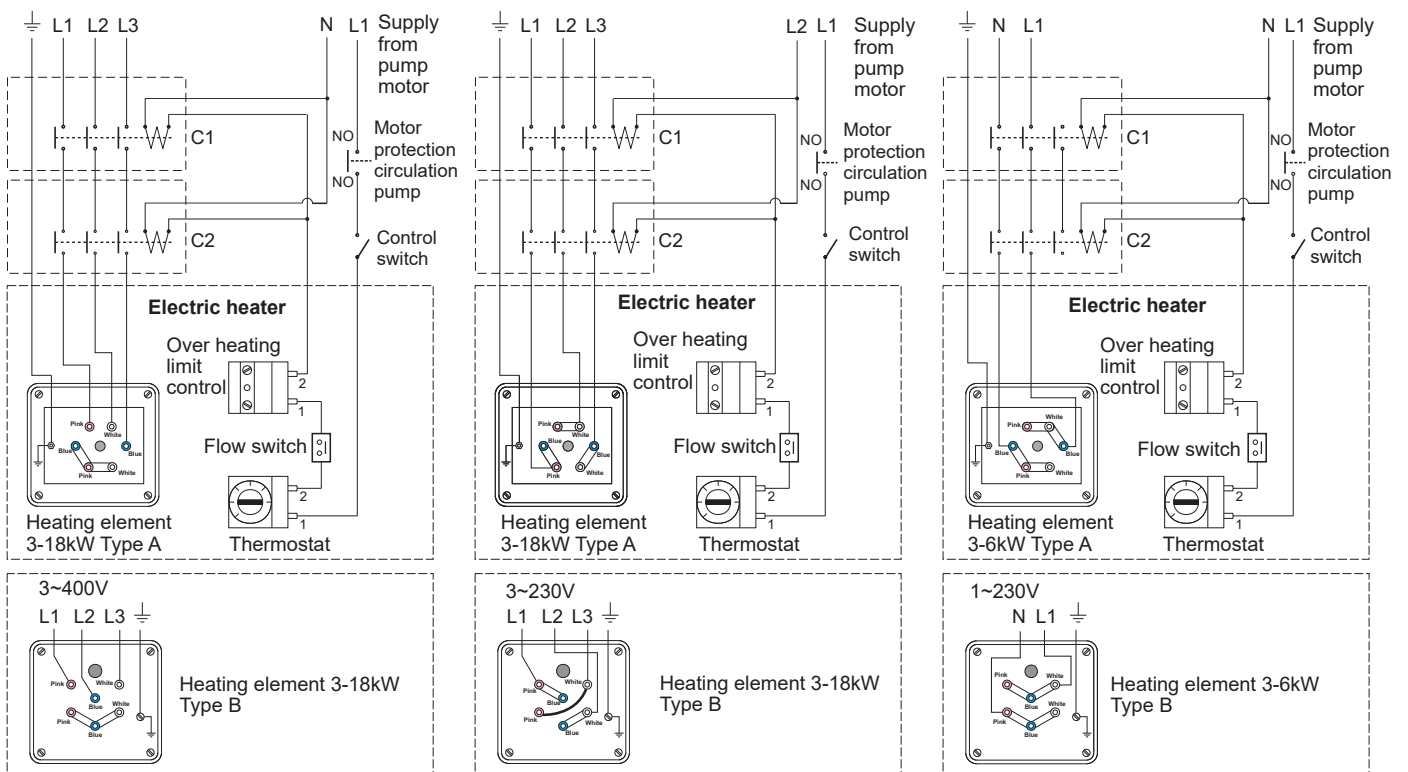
L1 L2 L3 N L1 Supply from pump motor

C1

NO Motor protection circulation pump NO

C2

Control switch

Electric heater

Over heating limit control 2 1

Pink White Blue Blue Pink White

Flow switch

2 1

Heating element 3-18kW Type A

Thermostat

3~400V

L1 L2 L3

Pink Blue White Pink Blue White

Heating element 3-18kW Type B

L1 L2 L3 L2 L1 Supply from pump motor

C1

NO Motor protection circulation pump NO

C2

Control switch

Electric heater

Over heating limit control 2 1

Pink White Blue Blue Pink White

Flow switch

2 1

Heating element 3-18kW Type A

Thermostat

3~230V

L1 L2 L3

Pink White Blue Pink Blue White

Heating element 3-18kW Type B

N L1 N L1 Supply from pump motor

C1

NO Motor protection circulation pump NO

C2

Control switch

Electric heater

Over heating limit control 2 1

Pink White Blue Blue Pink White

Flow switch

2 1

Heating element 3-6kW Type A

Thermostat

1~230V

N L1

Pink White Blue Pink Blue White

Heating element 3-6kW Type B